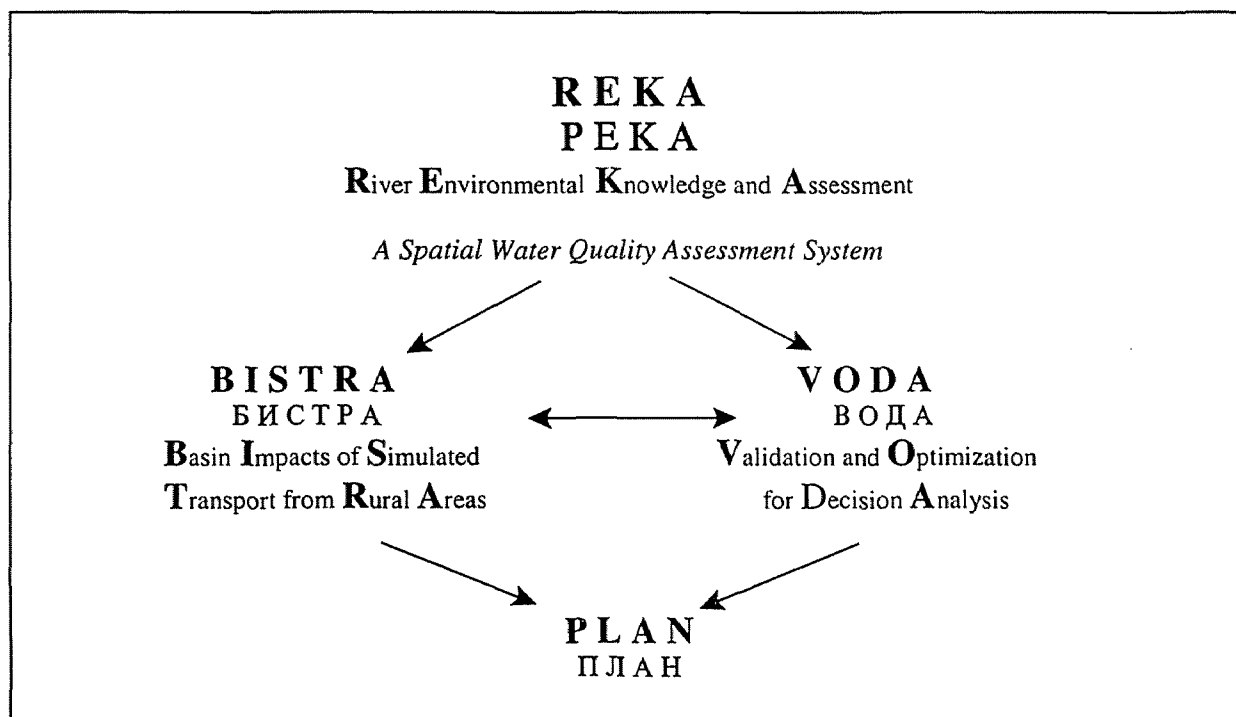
R E K A
Р Е К А
River Environmental Knowledge and Assessment

A Spatial Water Quality Assessment System

B I S T R A
Б И С Т Р А
Basin Impacts of Simulated Transport from Rural Areas

V O D A
В О Д А
Validation and Optimization for Decision Analysis

P L A N
П Л А Н